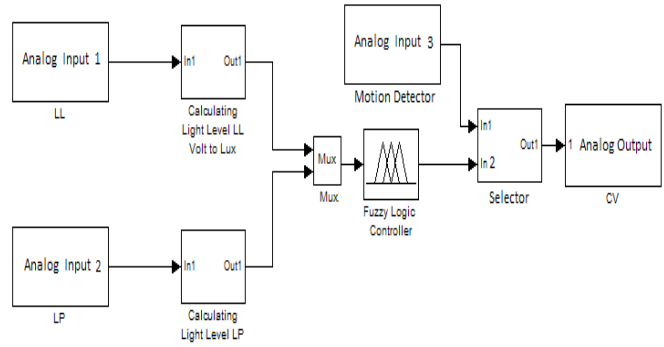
Analog Input 1

LL

In1 Out1

Calculating Light Level LL Volt to Lux

Analog Input 3

Motion Detector

Mux

Mux

Fuzzy Logic Controller

In1

In 2

Out1

Selector

1 Analog Output

CV

Analog Input 2

LP

In1 Out1

Calculating Light Level LP